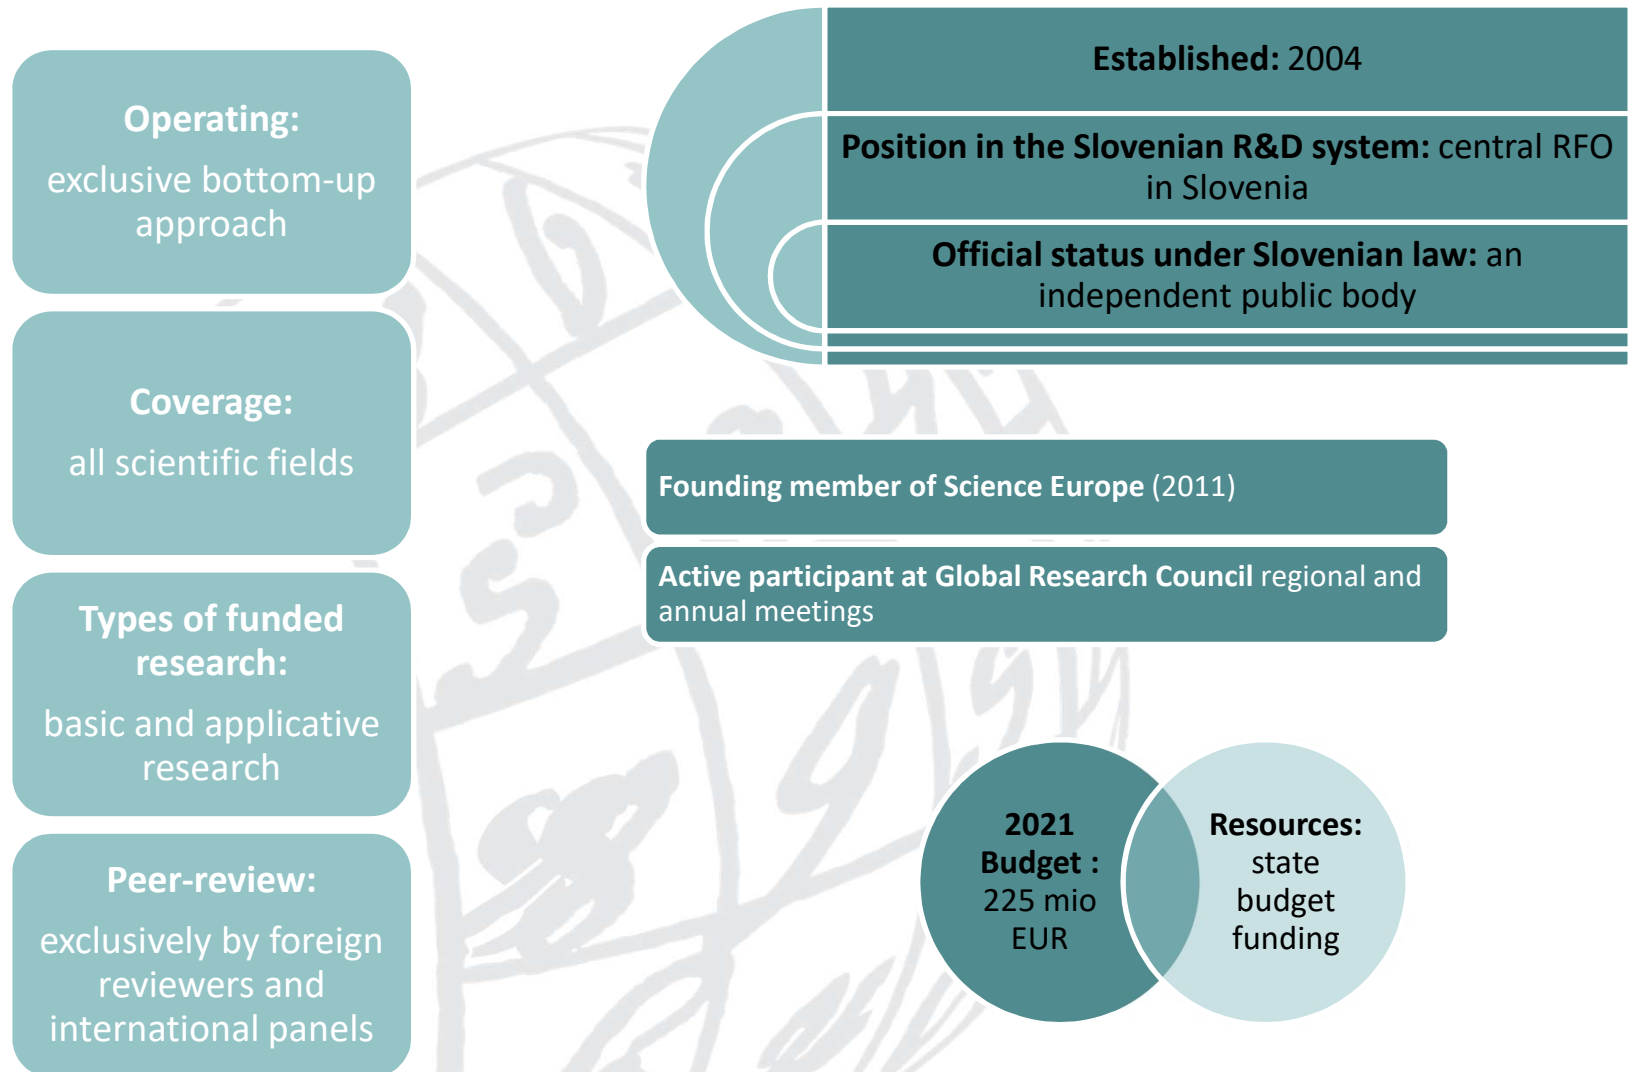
**Operating:**
exclusive bottom-up approach

**Coverage:**
all scientific fields

**Types of funded research:**
basic and applicative research

**Peer-review:**
exclusively by foreign reviewers and international panels

**Established:** 2004

**Position in the Slovenian R&D system:** central RFO in Slovenia

**Official status under Slovenian law:** an independent public body

**Founding member of Science Europe** (2011)

**Active participant at Global Research Council** regional and annual meetings

**2021 Budget :** 225 mio EUR

**Resources:** state budget funding